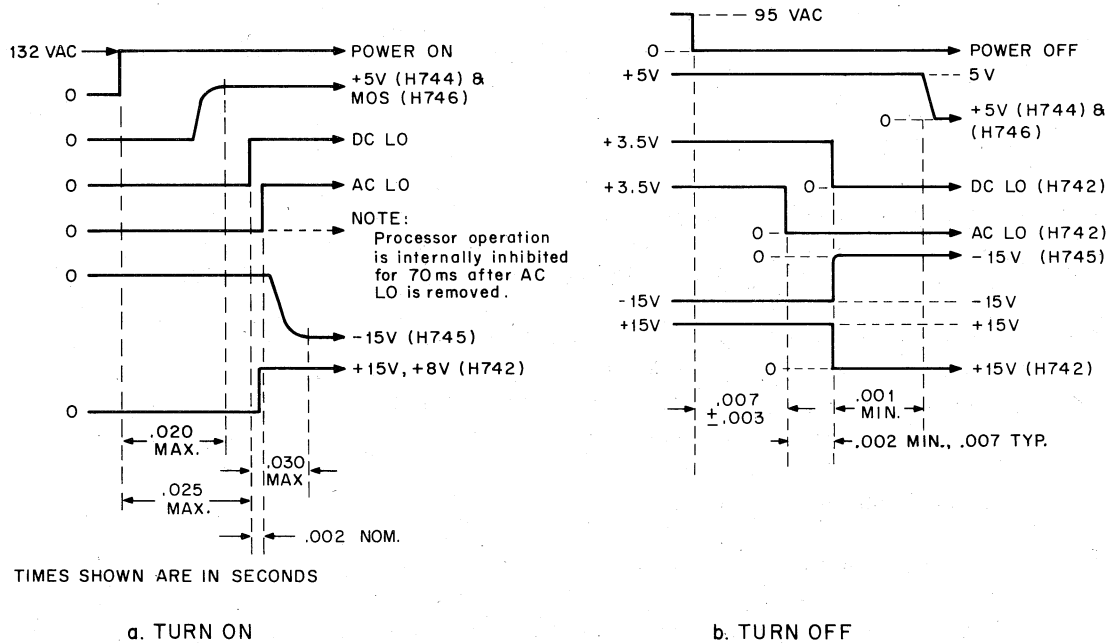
132 VAC
POWER ON
0
+5V (H744) & MOS (H746)
0
DC LO
0
AC LO
0
NOTE: Processor operation is internally inhibited for 70ms after AC LO is removed.
0
-15V (H745)
+15V, +8V (H742)
0
.020 MAX.
.030 MAX
.025 MAX.
.002 NOM.

TIMES SHOWN ARE IN SECONDS

a. TURN ON

95 VAC
0
POWER OFF
+5V
5 V
0
+5V (H744) & (H746)
+3.5V
+3.5V
0
DC LO (H742)
0
AC LO (H742)
0
-15V (H745)
-15V
-15V
+15V
+15V
0
+15V (H742)
.007 $\pm$.003
.001 MIN.
.002 MIN., .007 TYP.

b. TURN OFF